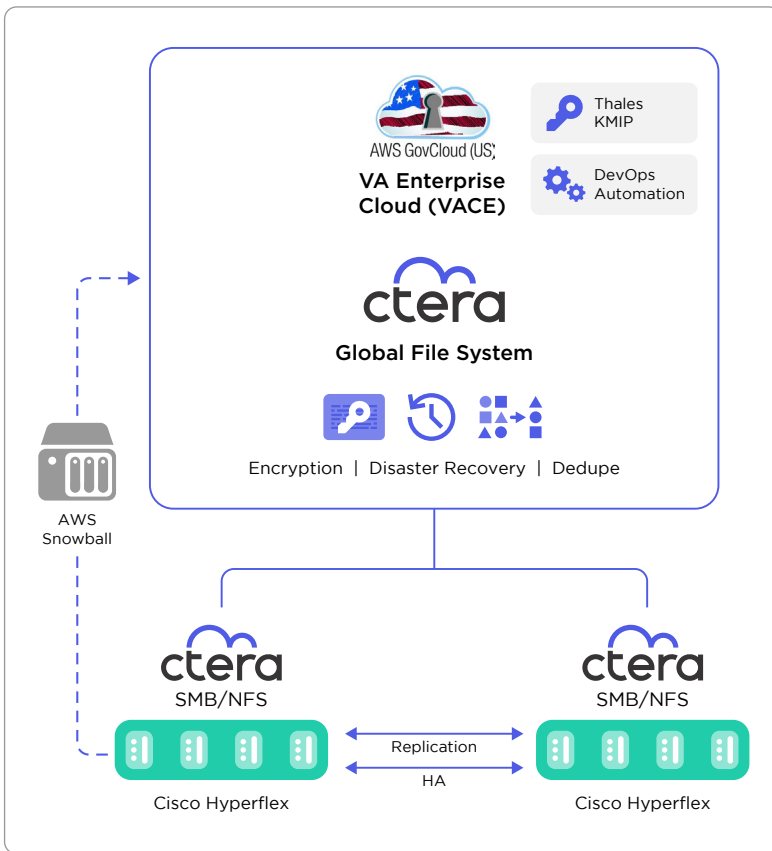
AWS GovCloud (US)
VA Enterprise Cloud (VACE)

Thales KMIP

DevOps Automation

ctera
Global File System

Encryption | Disaster Recovery | Dedupe

AWS Snowball

ctera
SMB/NFS

Cisco Hyperflex

Replication
HA

ctera
SMB/NFS

Cisco Hyperflex